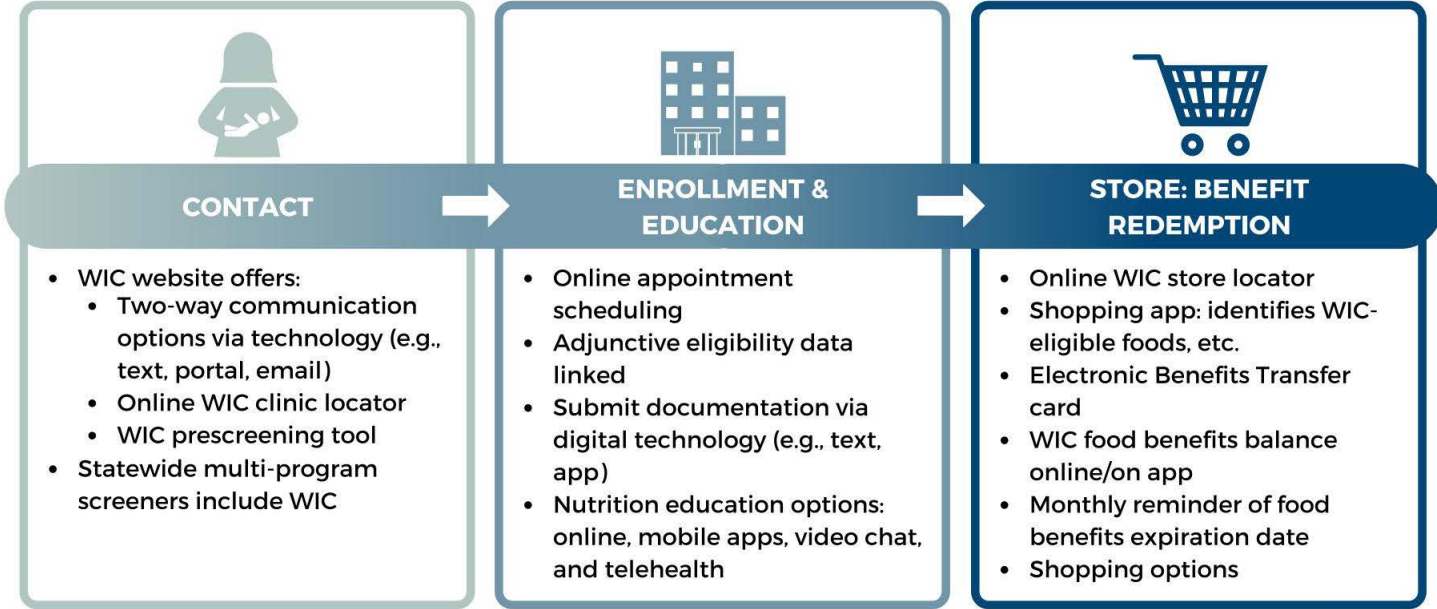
CONTACT

- WIC website offers:
  - Two-way communication options via technology (e.g., text, portal, email)
  - Online WIC clinic locator
  - WIC prescreening tool
- Statewide multi-program screeners include WIC

ENROLLMENT & EDUCATION

- Online appointment scheduling
- Adjunctive eligibility data linked
- Submit documentation via digital technology (e.g., text, app)
- Nutrition education options: online, mobile apps, video chat, and telehealth

STORE: BENEFIT REDEMPTION

- Online WIC store locator
- Shopping app: identifies WIC-eligible foods, etc.
- Electronic Benefits Transfer card
- WIC food benefits balance online/on app
- Monthly reminder of food benefits expiration date
- Shopping options